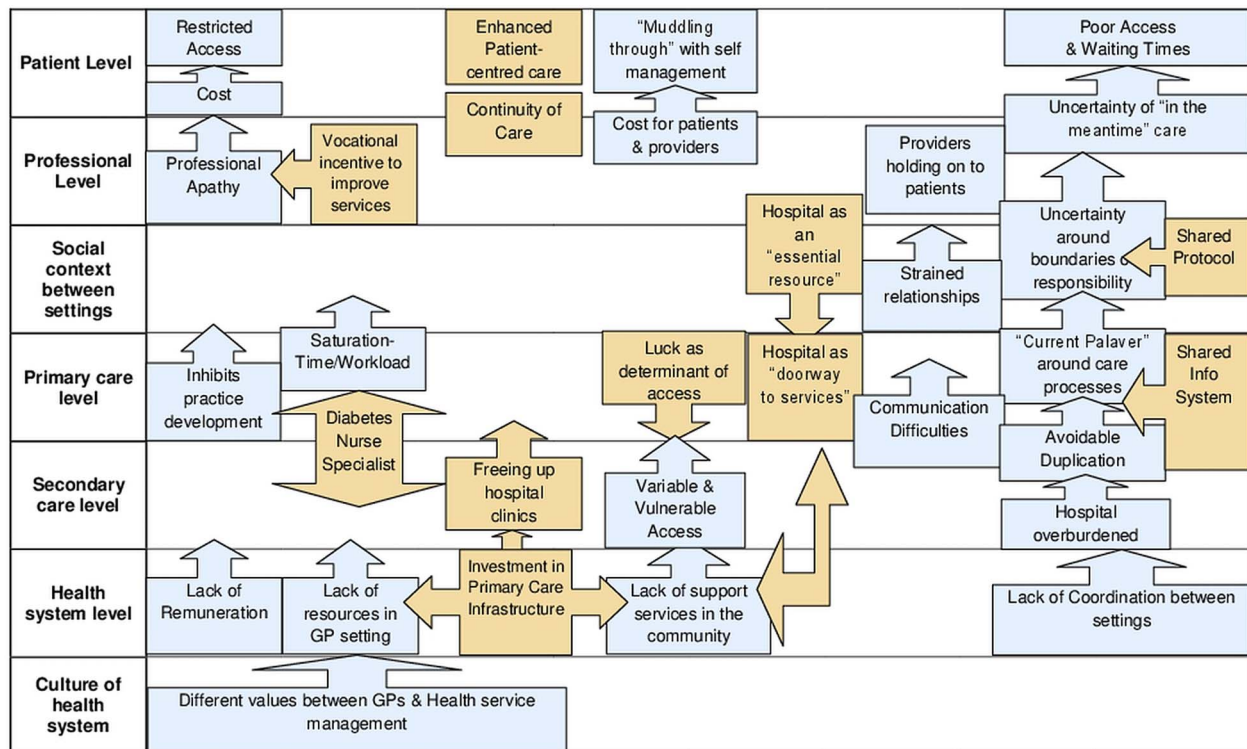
Patient Level

Professional Level

Social context between settings

Primary care level

Secondary care level

Health system level

Culture of health system

Restricted Access

Cost

Enhanced Patient-centred care

Continuity of Care

"Muddling through" with self management

Cost for patients & providers

Poor Access & Waiting Times

Uncertainty of "in the meantime" care

Professional Apathy

Vocational incentive to improve services

Providers holding on to patients

Hospital as an "essential resource"

Uncertainty around boundaries of responsibility

Shared Protocol

Strained relationships

Saturation-Time/Workload

Inhibits practice development

Luck as determinant of access

Hospital as "doorway to services"

"Current Palaver" around care processes

Shared Info System

Communication Difficulties

Diabetes Nurse Specialist

Avoidable Duplication

Freeing up hospital clinics

Variable & Vulnerable Access

Hospital overburdened

Lack of Remuneration

Lack of resources in GP setting

Investment in Primary Care Infrastructure

Lack of support services in the community

Lack of Coordination between settings

Different values between GPs & Health service management